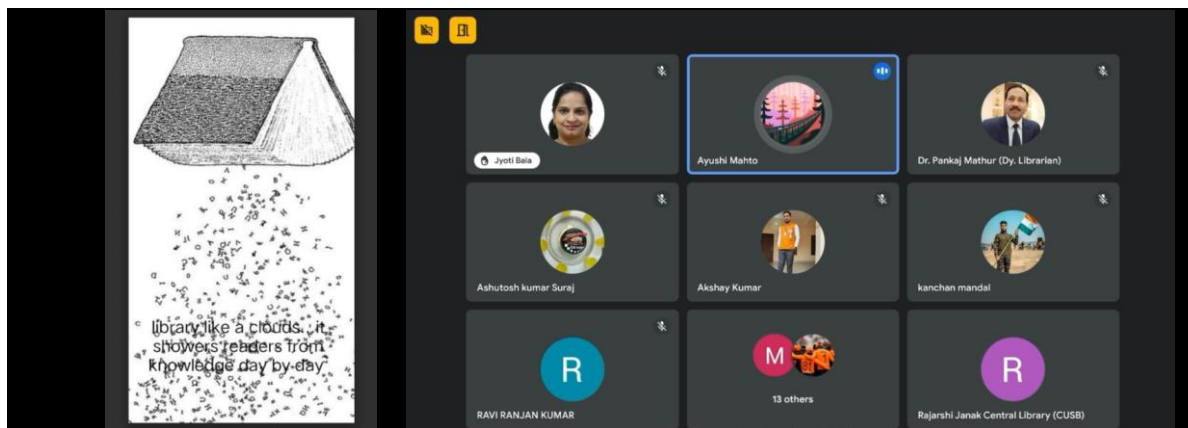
library like a clouds . it showers readers from knowledge day by day

Jyoti Bala

Ayushi Mahto

Dr. Pankaj Mathur (Dy. Librarian)

Ashutosh kumar Suraj

Akshay Kumar

kanchan mandal

R

RAVI RANJAN KUMAR

M

13 others

R

Rajarshi Janak Central Library (CUSB)